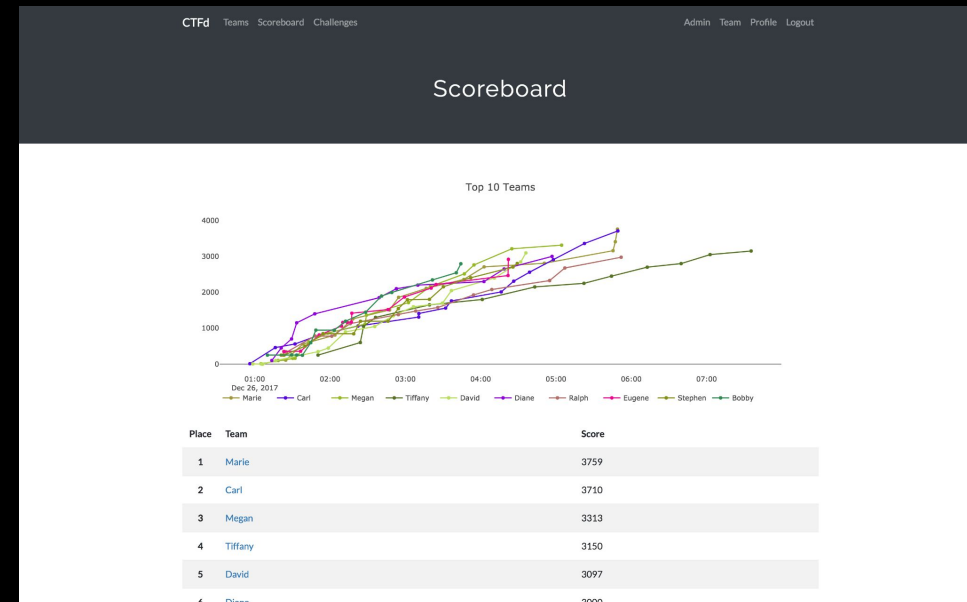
CTFd Teams Scoreboard Challenges

Admin Team Profile Logout

Scoreboard

Top 10 Teams

4000
3000
2000
1000
0

01:00
Dec 26, 2017
02:00
03:00
04:00
05:00
06:00
07:00

Marie Carl Megan Tiffany David Diane Ralph Eugene Stephen Bobby

| Place | Team | Score |
|---|---|---|
| 1 | Marie | 3759 |
| 2 | Carl | 3710 |
| 3 | Megan | 3313 |
| 4 | Tiffany | 3150 |
| 5 | David | 3097 |
| 6 | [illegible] | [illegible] |